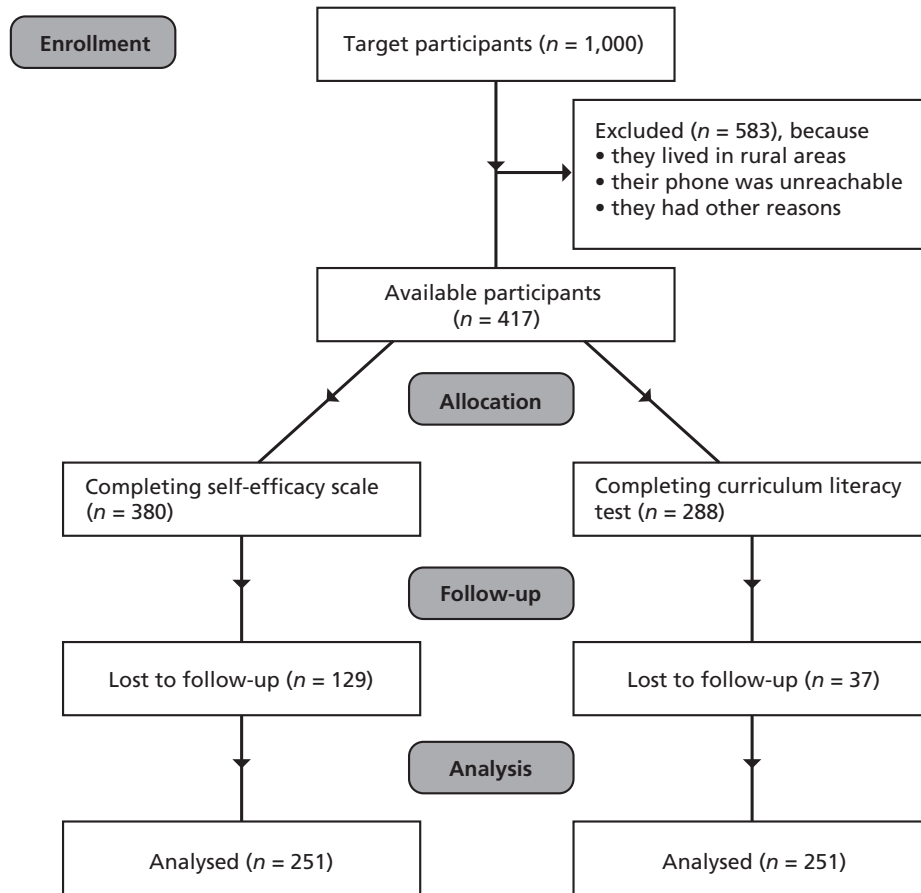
Enrollment

Target participants ($n$ = 1,000)

Excluded ($n$ = 583), because
• they lived in rural areas
• their phone was unreachable
• they had other reasons

Available participants ($n$ = 417)

Allocation

Completing self-efficacy scale ($n$ = 380)

Completing curriculum literacy test ($n$ = 288)

Follow-up

Lost to follow-up ($n$ = 129)

Lost to follow-up ($n$ = 37)

Analysis

Analysed ($n$ = 251)

Analysed ($n$ = 251)